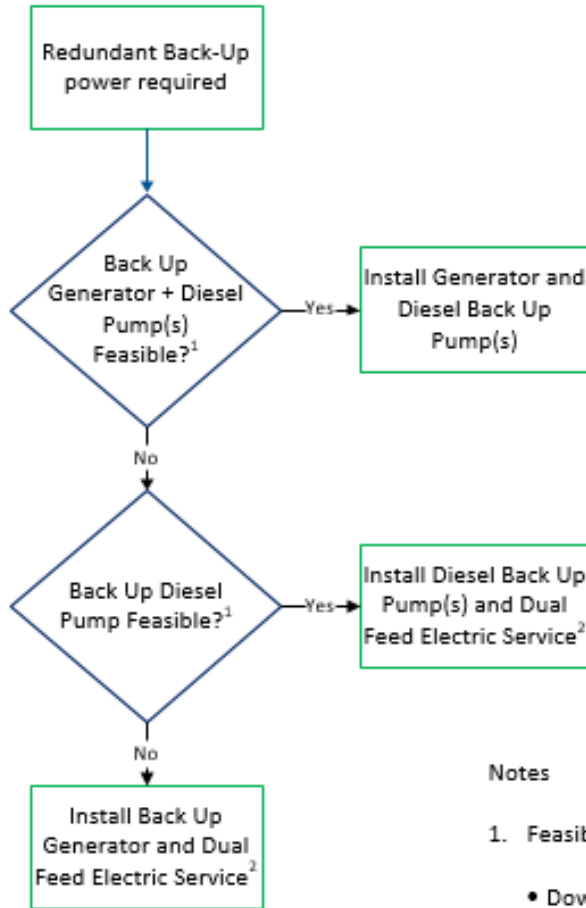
Redundant Back-Up power required

Back Up Generator + Diesel Pump(s) Feasible?$^1$

Yes

Install Generator and Diesel Back Up Pump(s)

No

Back Up Diesel Pump Feasible?$^1$

Yes

Install Diesel Back Up Pump(s) and Dual Feed Electric Service$^2$

No

Install Back Up Generator and Dual Feed Electric Service$^2$

Notes

1. Feasib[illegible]

• Dow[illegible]